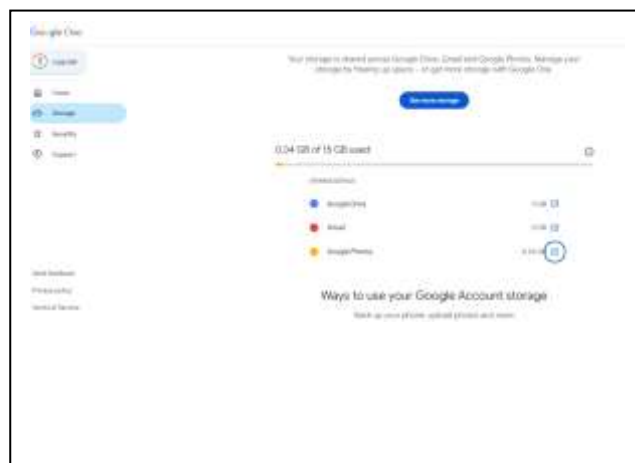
Google One

Upgrade

Home

Storage

Benefits

Support

Your storage is shared across Google Drive, Gmail and Google Photos. Manage your storage by freeing up space – or get more storage with Google One.

Get more storage

0.04 GB of 15 GB used

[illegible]

Google Drive

Gmail

Google Photos

Ways to use your Google Account storage

Back up your phone, upload photos and more

Send feedback

Privacy policy

Terms of Service